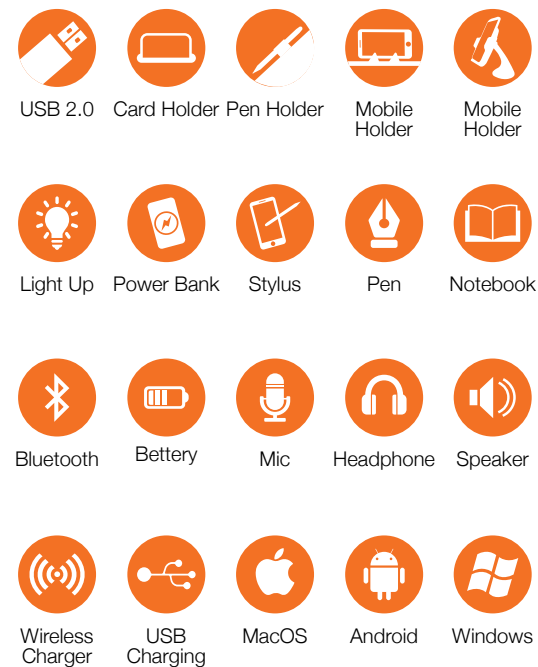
USB 2.0

Card Holder

Pen Holder

Mobile Holder

Mobile Holder

Light Up

Power Bank

Stylus

Pen

Notebook

Bluetooth

Bettery

Mic

Headphone

Speaker

Wireless Charger

USB Charging

MacOS

Android

Windows